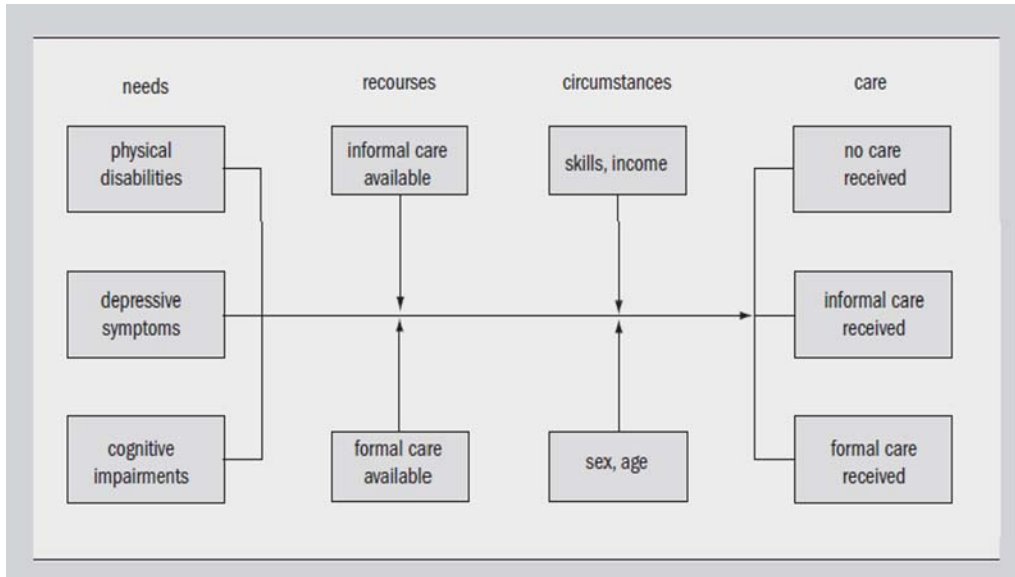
needs

physical disabilities

depressive symptoms

cognitive impairments

recourses

informal care available

formal care available

circumstances

skills, income

sex, age

care

no care received

informal care received

formal care received